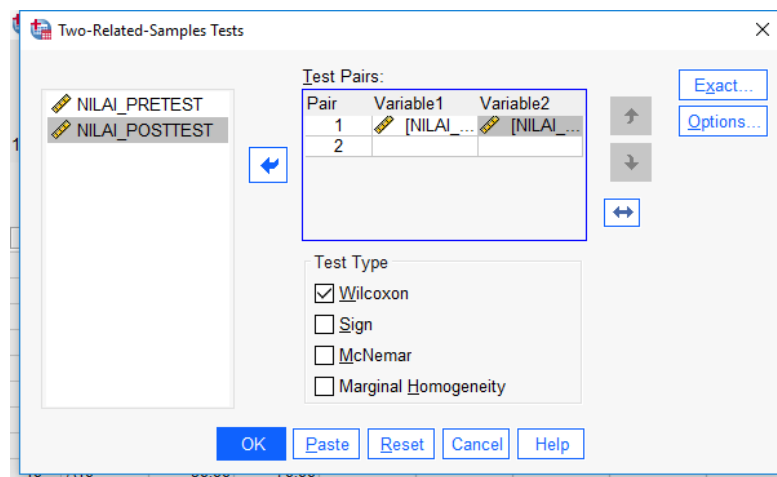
Two-Related-Samples Tests

NILAI_PRETEST
NILAI_POSTTEST

Test Pairs:

| Pair | Variable1 | Variable2 |
|---|---|---|
| 1 | [NILAI_... | [NILAI_... |
| 2 | | |

Exact...
Options...

Test Type
Wilcoxon
Sign
McNemar
Marginal Homogeneity

OK Paste Reset Cancel Help